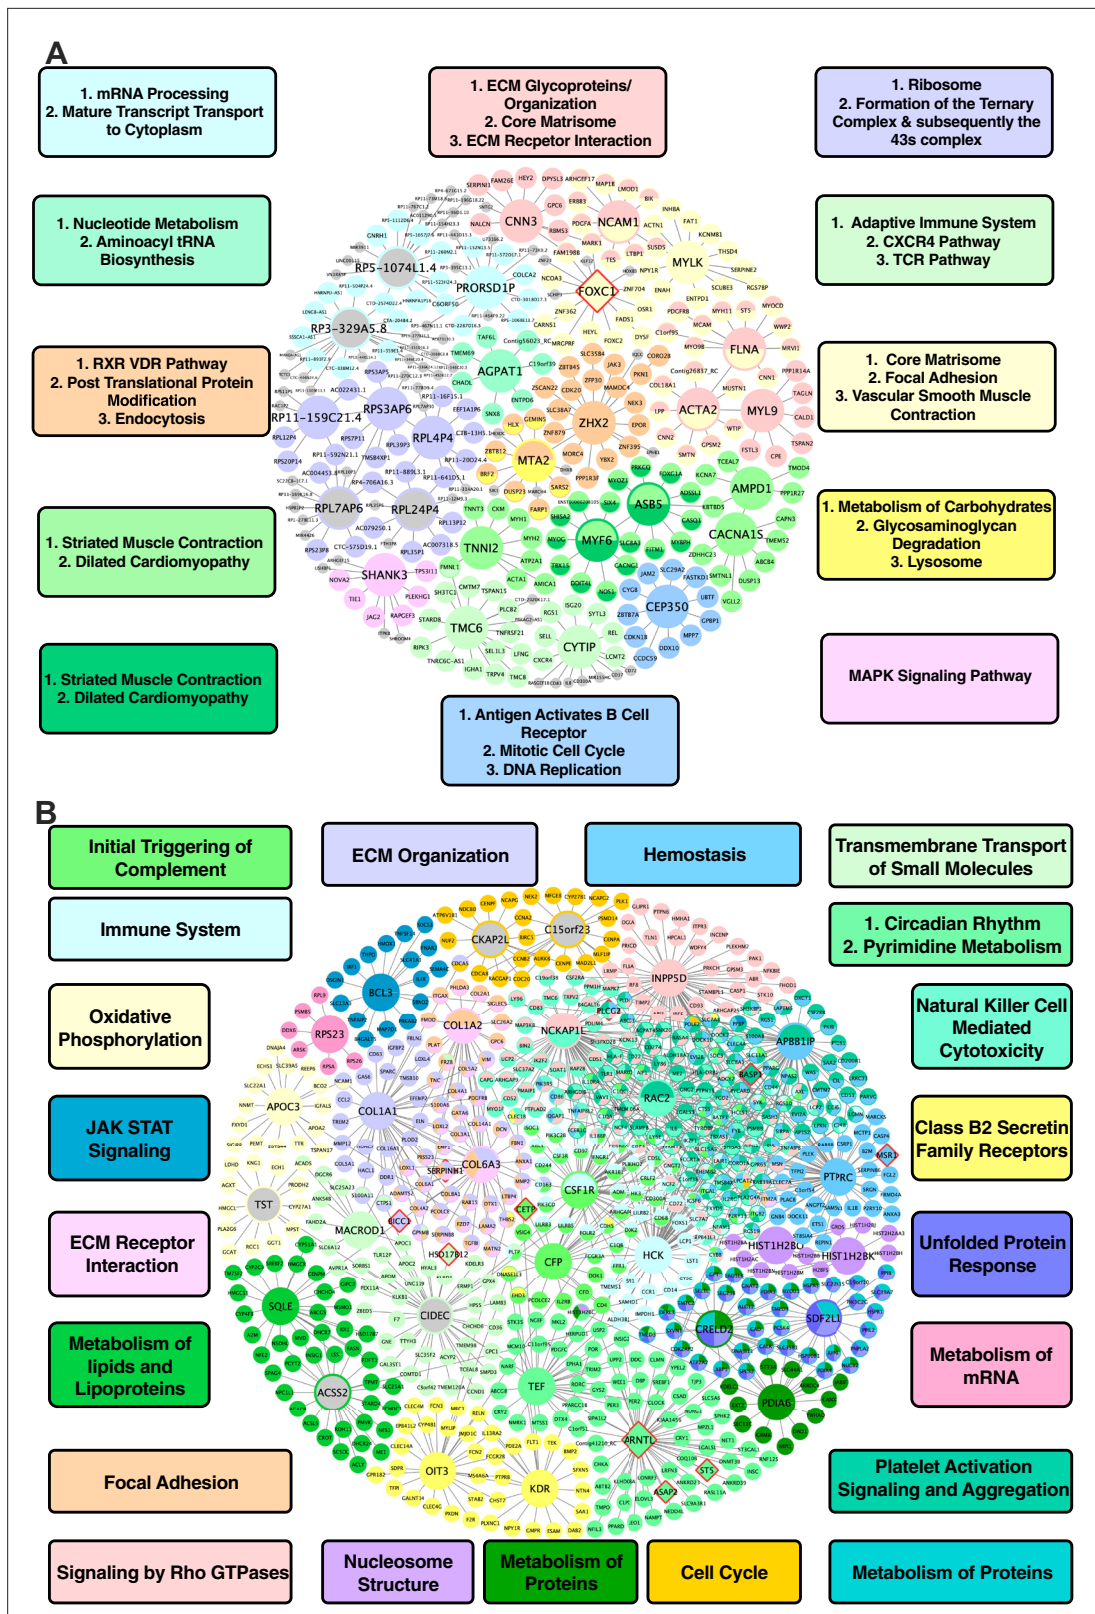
A

1. mRNA Processing
2. Mature Transcript Transport to Cytoplasm

1. ECM Glycoproteins/ Organization
2. Core Matrisome
3. ECM Recpetor Interaction

1. Ribosome
2. Formation of the Ternary Complex & subsequently the 43s complex

1. Nucleotide Metabolism
2. Aminoacyl tRNA Biosynthesis

1. Adaptive Immune System
2. CXCR4 Pathway
3. TCR Pathway

1. RXR VDR Pathway
2. Post Translational Protein Modification
3. Endocytosis

1. Core Matrisome
2. Focal Adhesion
3. Vascular Smooth Muscle Contraction

1. Striated Muscle Contraction
2. Dilated Cardiomyopathy

1. Metabolism of Carbohydrates
2. Glycosaminoglycan Degradation
3. Lysosome

1. Striated Muscle Contraction
2. Dilated Cardiomyopathy

MAPK Signaling Pathway

1. Antigen Activates B Cell Receptor
2. Mitotic Cell Cycle
3. DNA Replication

CNN3 NCAM1 RP5-1074L1.4 PRORSD1P FOXC1 MYLK RP3-329A5.8 AGPAT1 FLNA RP11-159C21.4 RPS3AP6 RPL4P4 ZHX2 ACTA2 MYL9 MTA2 AMPD1 RPL7AP6 RPL24P4 ASB5 MYF6 CACNA1S TNNI2 SHANK3 CEP350 TMC6 CYTIP

B

Initial Triggering of Complement

ECM Organization

Hemostasis

Transmembrane Transport of Small Molecules

Immune System

1. Circadian Rhythm
2. Pyrimidine Metabolism

Oxidative Phosphorylation

Natural Killer Cell Mediated Cytotoxicity

JAK STAT Signaling

Class B2 Secretin Family Receptors

ECM Receptor Interaction

Unfolded Protein Response

Metabolism of lipids and Lipoproteins

Metabolism of mRNA

Focal Adhesion

Platelet Activation Signaling and Aggregation

Signaling by Rho GTPases

Nucleosome Structure

Metabolism of Proteins

Cell Cycle

Metabolism of Proteins

CKAP2L C15orf23 BCL3 INPP5D RPS23 COL1A2 NCKAP1L APBB1IP APOC3 COL1A1 RAC2 COL6A3 CSF1R PTPRC TST MACROD1 HCK HIST1H2BD HIST1H2BK CFP SQLE CIDEC CRELD2 SDF2L1 ACSS2 TEF PDIA6 ARNTL OIT3 KDR